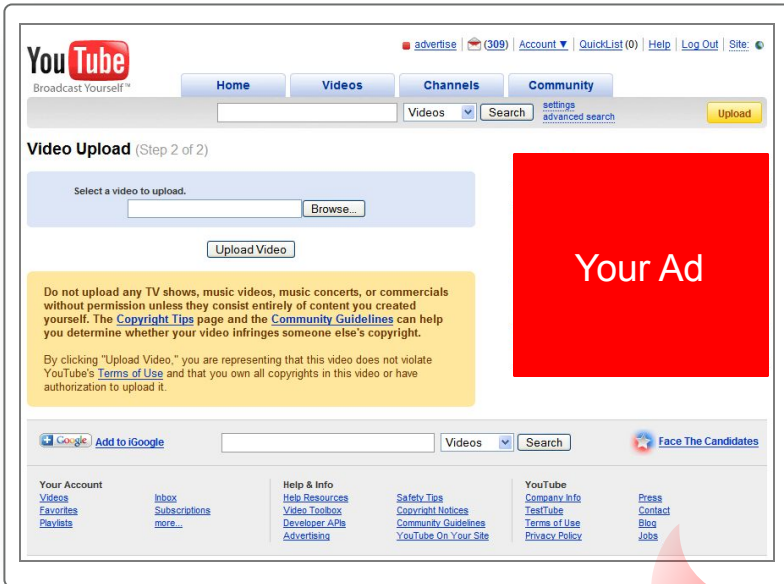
advertise | (309) | Account ▼ | QuickList (0) | Help | Log Out | Site:

YouTube
Broadcast Yourself™

Home | Videos | Channels | Community

Videos ▼ | Search | settings | advanced search | Upload

Video Upload (Step 2 of 2)

Select a video to upload.

Browse...

Upload Video

Your Ad

Do not upload any TV shows, music videos, music concerts, or commercials without permission unless they consist entirely of content you created yourself. The Copyright Tips page and the Community Guidelines can help you determine whether your video infringes someone else's copyright.

By clicking "Upload Video," you are representing that this video does not violate YouTube's Terms of Use and that you own all copyrights in this video or have authorization to upload it.

+ Google | Add to iGoogle | Videos ▼ | Search | Face The Candidates

Your Account
Videos
Favorites
Playlists

Inbox
Subscriptions
more...

Help & Info
Help Resources
Video Toolbox
Developer APIs
Advertising

Safety Tips
Copyright Notices
Community Guidelines
YouTube On Your Site

YouTube
Company Info
TestTube
Terms of Use
Privacy Policy

Press
Contact
Blog
Jobs